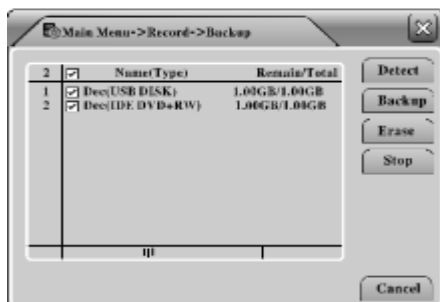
Main Menu->Record->Backup

| 2 | ☑ | Name(Type) | Remain/Total |
|---|---|---|---|
| 1 | ☑ | Dec(USB DISK) | 1.00GB/1.00GB |
| 2 | ☑ | Dec(IDE DVD+RW) | 1.00GB/1.00GB |

Detect
Backup
Erase
Stop
Cancel